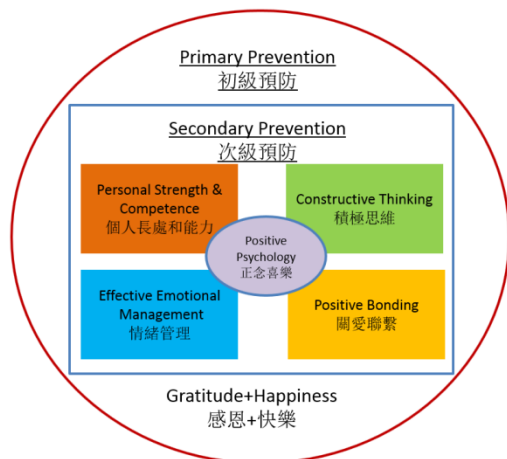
Primary Prevention
初級預防

Secondary Prevention
次級預防

Personal Strength & Competence
個人長處和能力

Constructive Thinking
積極思維

Positive Psychology
正念喜樂

Effective Emotional Management
情緒管理

Positive Bonding
關愛聯繫

Gratitude+Happiness
感恩+快樂